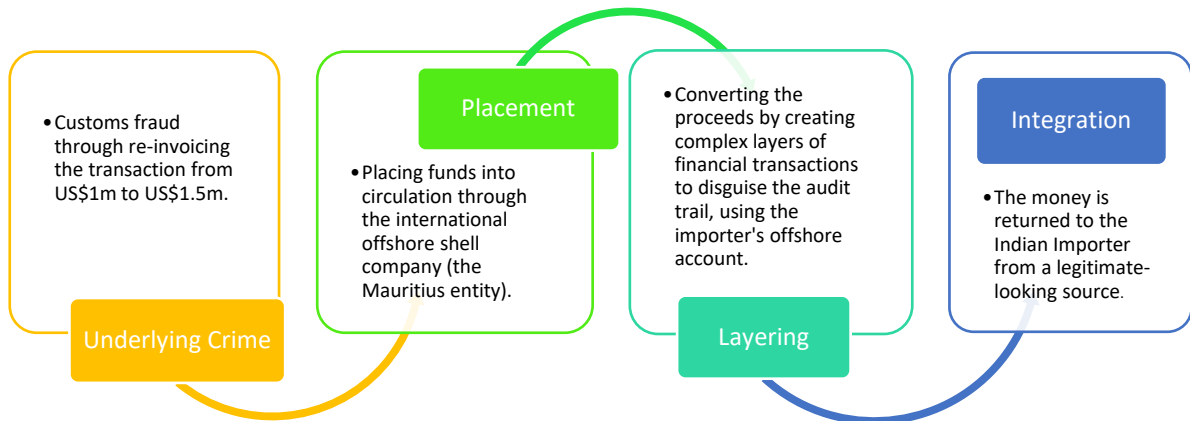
• Customs fraud through re-invoicing the transaction from US$1m to US$1.5m.

Underlying Crime

Placement

• Placing funds into circulation through the international offshore shell company (the Mauritius entity).

• Converting the proceeds by creating complex layers of financial transactions to disguise the audit trail, using the importer's offshore account.

Layering

Integration

• The money is returned to the Indian Importer from a legitimate-looking source.